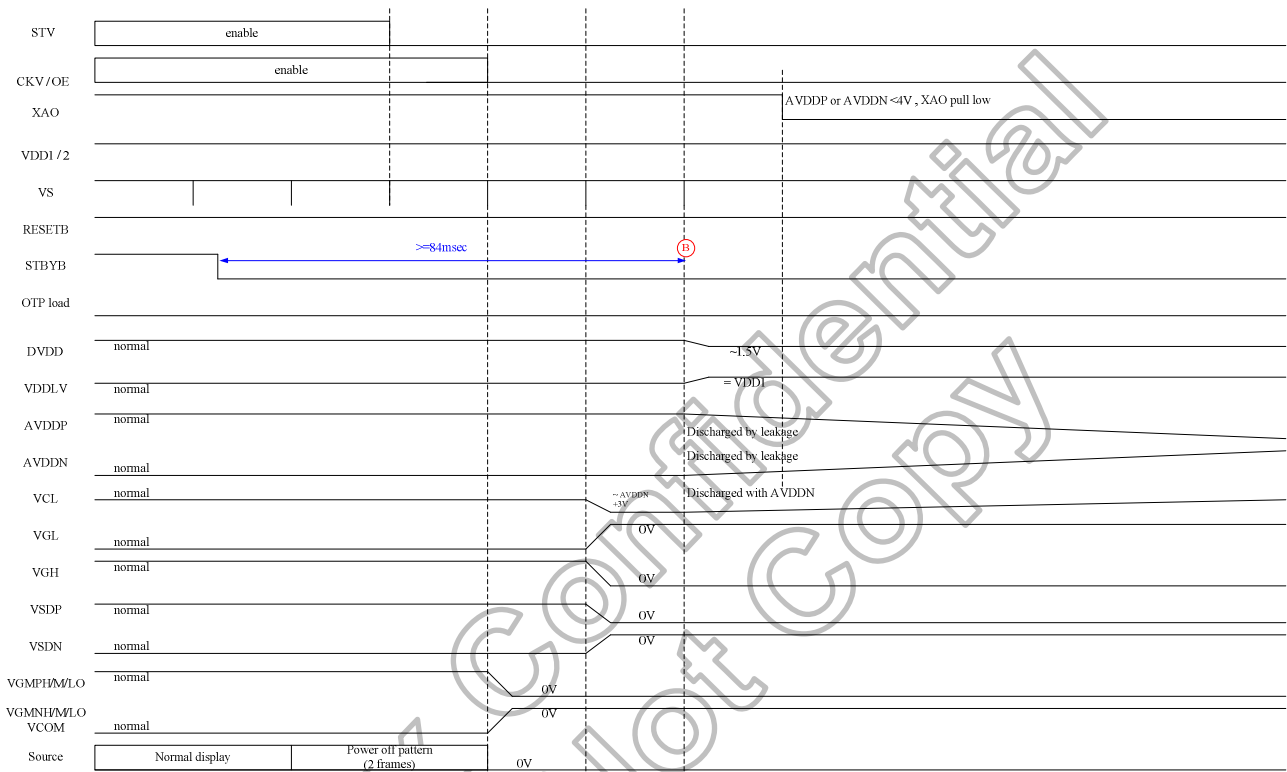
STV
enable
CKV / OE
enable
XAO
AVDDP or AVDDN <4V , XAO pull low
VDDI / 2
VS
RESETB
>=84msec
B
STBYB
OTP load
DVDD
normal
~1.5V
VDDLV
normal
= VDDI
AVDDP
normal
Discharged by leakage
AVDDN
normal
Discharged by leakage
VCL
normal
~AVDDN +3V
Discharged with AVDDN
VGL
normal
0V
VGH
normal
0V
VSDP
normal
0V
VSDN
normal
0V
VGMPH/M/LO
normal
0V
VGMNH/M/LO
VCOM
normal
0V
Source
Normal display
Power off pattern (2 frames)
0V
Confidential
Not Copy